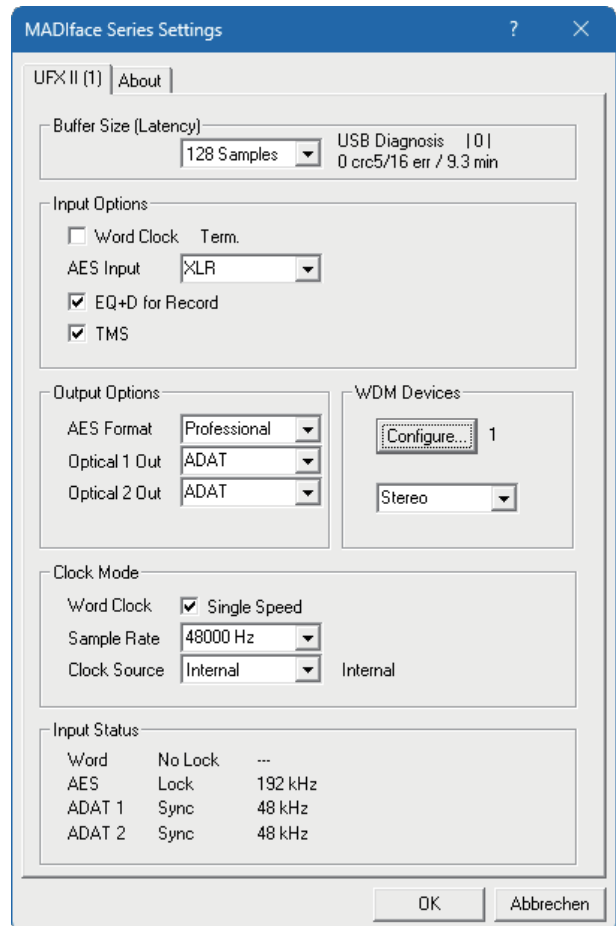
MADIface Series Settings ? X

UFX II (1) About

Buffer Size (Latency)
128 Samples
USB Diagnosis | 0 |
0 crc5/16 err / 9.3 min

Input Options
Word Clock Term.
AES Input XLR
EQ+D for Record
TMS

Output Options
AES Format Professional
Optical 1 Out ADAT
Optical 2 Out ADAT

WDM Devices
Configure... 1
Stereo

Clock Mode
Word Clock Single Speed
Sample Rate 48000 Hz
Clock Source Internal Internal

Input Status

| Word | No Lock | --- |
|---|---|---|
| AES | Lock | 192 kHz |
| ADAT 1 | Sync | 48 kHz |
| ADAT 2 | Sync | 48 kHz |

OK Abbrechen